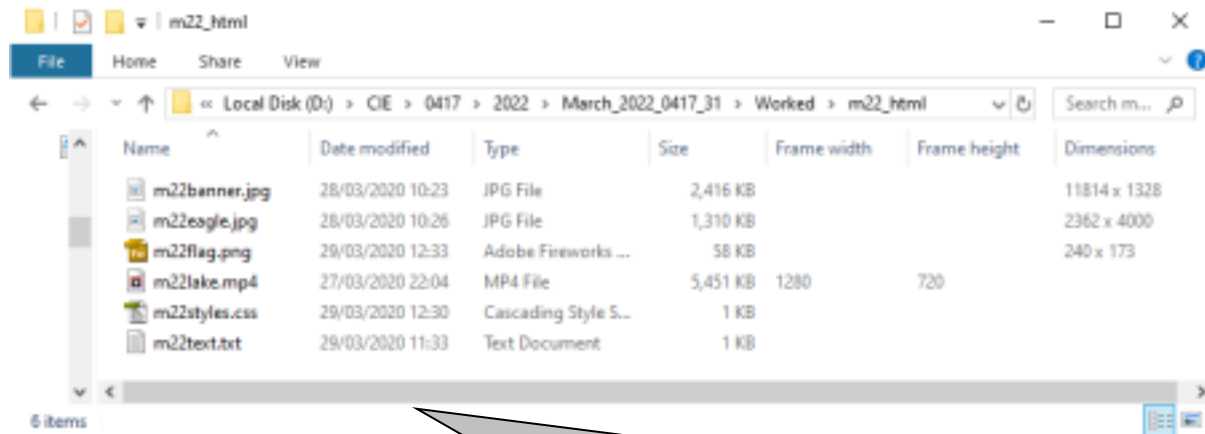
m22_html

File Home Share View

« Local Disk (D:) > CIE > 0417 > 2022 > March_2022_0417_31 > Worked > m22_html

Search m...

| Name | Date modified | Type | Size | Frame width | Frame height | Dimensions |
|---|---|---|---|---|---|---|
| m22banner.jpg | 28/03/2020 10:23 | JPG File | 2,416 KB | | | 11814 x 1328 |
| m22eagle.jpg | 28/03/2020 10:26 | JPG File | 1,310 KB | | | 2362 x 4000 |
| m22flag.png | 29/03/2020 12:33 | Adobe Fireworks ... | 58 KB | | | 240 x 173 |
| m22lake.mp4 | 27/03/2020 22:04 | MP4 File | 5,451 KB | 1280 | 720 | |
| m22styles.css | 29/03/2020 12:30 | Cascading Style S... | 1 KB | | | |
| m22text.txt | 29/03/2020 11:33 | Text Document | 1 KB | | | |

6 items